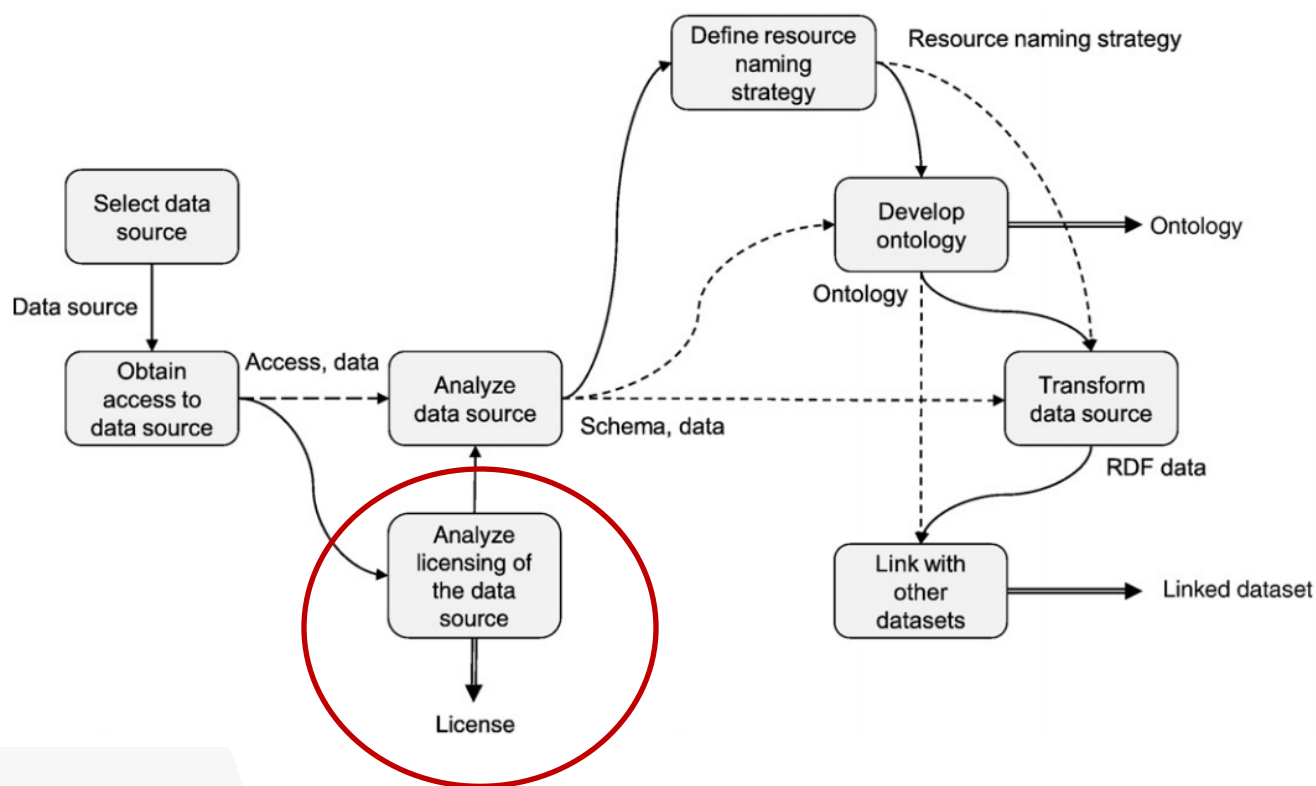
Select data source

Data source

Obtain access to data source

Access, data

Analyze data source

Schema, data

Analyze licensing of the data source

License

Define resource naming strategy

Resource naming strategy

Develop ontology

Ontology

Ontology

Transform data source

RDF data

Link with other datasets

Linked dataset